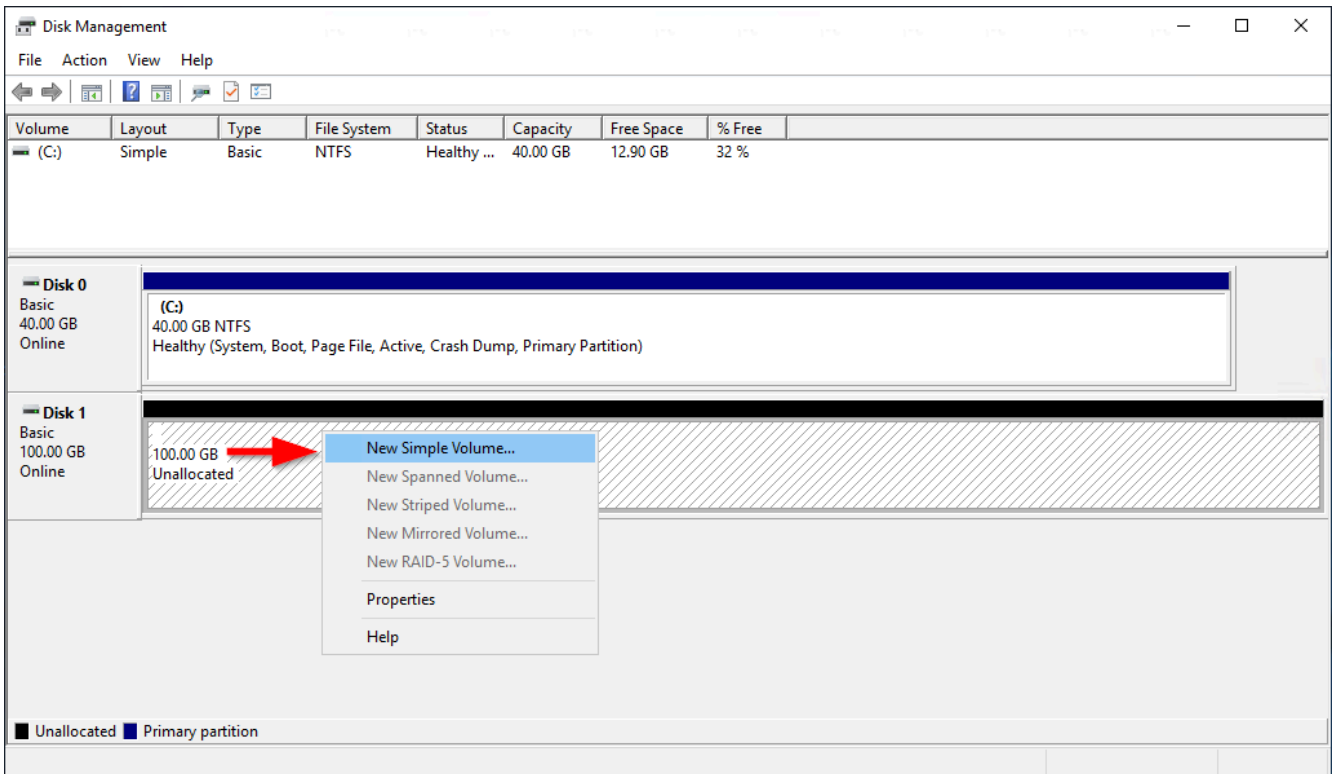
Disk Management

File Action View Help

| Volume | Layout | Type | File System | Status | Capacity | Free Space | % Free |
|---|---|---|---|---|---|---|---|
| (C:) | Simple | Basic | NTFS | Healthy ... | 40.00 GB | 12.90 GB | 32 % |

Disk 0
Basic
40.00 GB
Online

(C:)
40.00 GB NTFS
Healthy (System, Boot, Page File, Active, Crash Dump, Primary Partition)

Disk 1
Basic
100.00 GB
Online

100.00 GB
Unallocated

New Simple Volume...
New Spanned Volume...
New Striped Volume...
New Mirrored Volume...
New RAID-5 Volume...
Properties
Help

Unallocated Primary partition